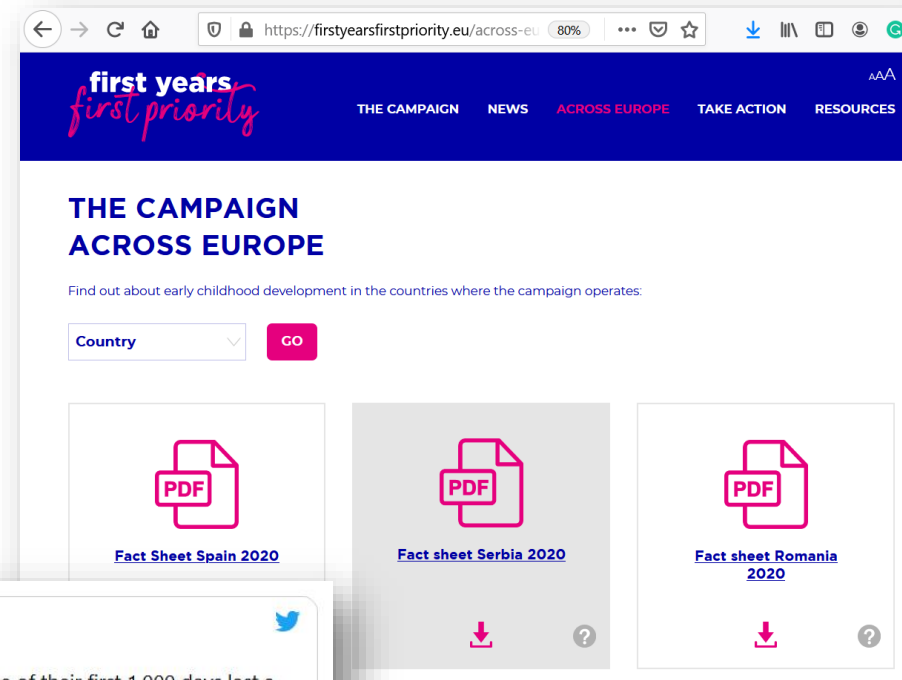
https://firstyearsfirstpriority.eu/across-eu 80%

first years first priority

AAA

THE CAMPAIGN NEWS ACROSS EUROPE TAKE ACTION RESOURCES

THE CAMPAIGN ACROSS EUROPE

Find out about early childhood development in the countries where the campaign operates:

Country

GO

PDF

Fact Sheet Spain 2020

PDF

Fact sheet Serbia 2020

PDF

Fact sheet Romania 2020

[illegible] of their first 1,000 days last a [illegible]